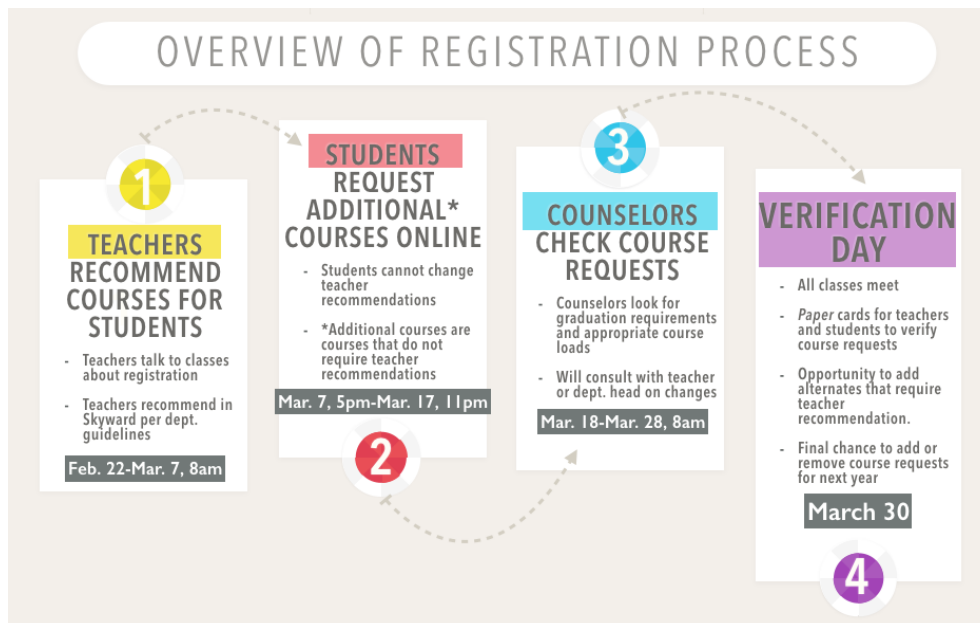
OVERVIEW OF REGISTRATION PROCESS

1

TEACHERS RECOMMEND COURSES FOR STUDENTS

- Teachers talk to classes about registration
- Teachers recommend in Skyward per dept. guidelines

Feb. 22-Mar. 7, 8am

STUDENTS REQUEST ADDITIONAL* COURSES ONLINE

- Students cannot change teacher recommendations
- *Additional courses are courses that do not require teacher recommendations

Mar. 7, 5pm-Mar. 17, 11pm

2

3

COUNSELORS CHECK COURSE REQUESTS

- Counselors look for graduation requirements and appropriate course loads
- Will consult with teacher or dept. head on changes

Mar. 18-Mar. 28, 8am

VERIFICATION DAY

- All classes meet
- Paper cards for teachers and students to verify course requests
- Opportunity to add alternates that require teacher recommendation.
- Final chance to add or remove course requests for next year

March 30

4